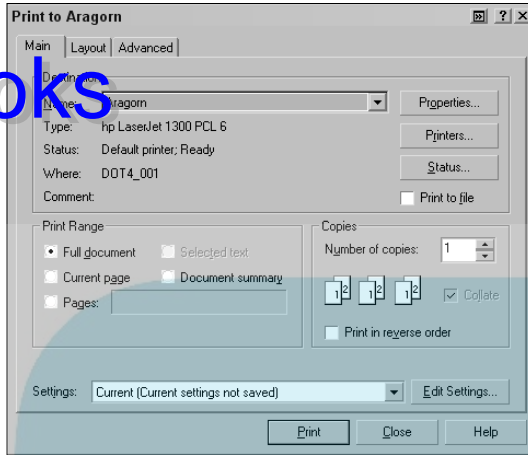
Print to Aragorn

Main | Layout | Advanced

oks

Destination
Name: Aragorn
Type: hp LaserJet 1300 PCL 6
Status: Default printer; Ready
Where: DOT4_001
Comment:

Properties...
Printers...
Status...
Print to file

Print Range
Full document
Selected text
Current page
Document summary
Pages:

Copies
Number of copies: 1
1 2 1 2 1 2
Collate
Print in reverse order

Settings: Current (Current settings not saved)
Edit Settings...

Print
Close
Help